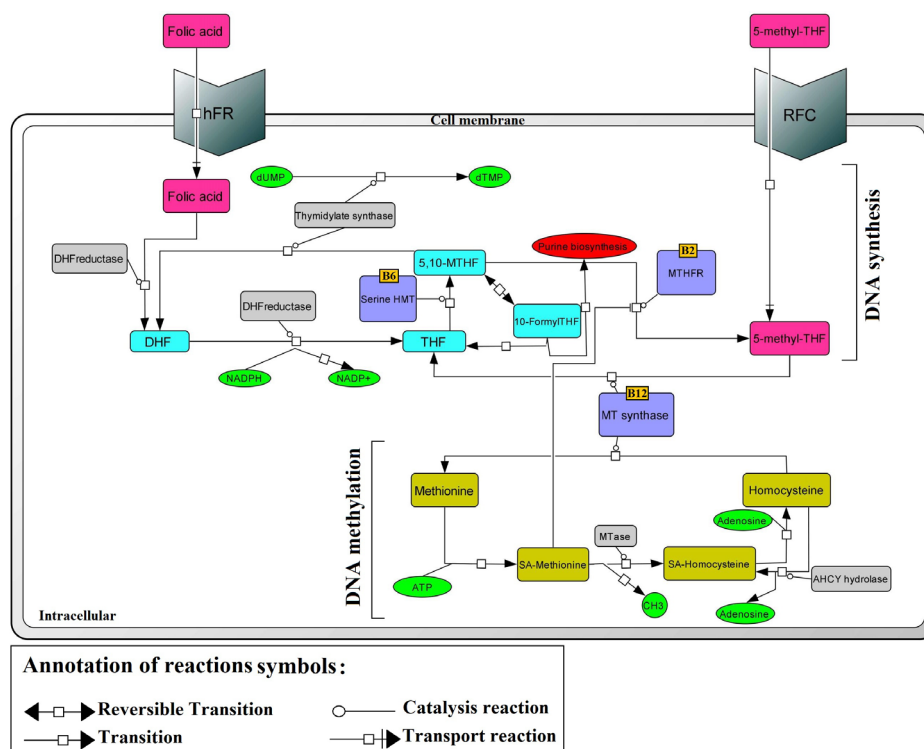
Folic acid

5-methyl-THF

hFR

RFC

Cell membrane

Folic acid

dUMP

dTMP

Thymidylate synthase

DNA synthesis

DHFreductase

5,10-MTHF

Purine biosynthesis

B2

MTHFR

B6

Serine HMT

DHFreductase

10-FormylTHF

DHF

THF

5-methyl-THF

NADPH

NADP+

B12

MT synthase

DNA methylation

Methionine

Homocysteine

Adenosine

MTase

ATP

SA-Methionine

SA-Homocysteine

AHCY hydrolase

CH3

Adenosine

Intracellular

Annotation of reactions symbols:

Reversible Transition

Catalysis reaction

Transition

Transport reaction